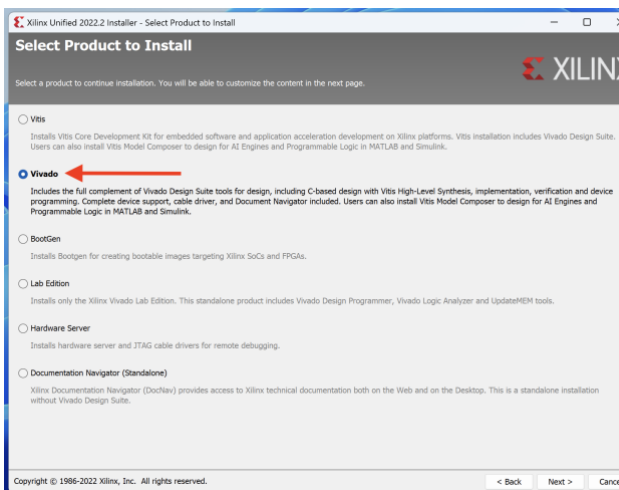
Xilinx Unified 2022.2 Installer - Select Product to Install

Select Product to Install

XILINX

Select a product to continue installation. You will be able to customize the content in the next page.

Vitis

Installs Vitis Core Development Kit for embedded software and application acceleration development on Xilinx platforms. Vitis installation includes Vivado Design Suite. Users can also install Vitis Model Composer to design for AI Engines and Programmable Logic in MATLAB and Simulink.

Vivado

Includes the full complement of Vivado Design Suite tools for design, including C-based design with Vitis High-Level Synthesis, implementation, verification and device programming. Complete device support, cable driver, and Document Navigator included. Users can also install Vitis Model Composer to design for AI Engines and Programmable Logic in MATLAB and Simulink.

BootGen

Installs Bootgen for creating bootable images targeting Xilinx SoCs and FPGAs.

Lab Edition

Installs only the Xilinx Vivado Lab Edition. This standalone product includes Vivado Design Programmer, Vivado Logic Analyzer and UpdateMEM tools.

Hardware Server

Installs hardware server and JTAG cable drivers for remote debugging.

Documentation Navigator (Standalone)

Xilinx Documentation Navigator (DocNav) provides access to Xilinx technical documentation both on the Web and on the Desktop. This is a standalone installation without Vivado Design Suite.

Copyright © 1986-2022 Xilinx, Inc. All rights reserved.

< Back

Next >

Cance